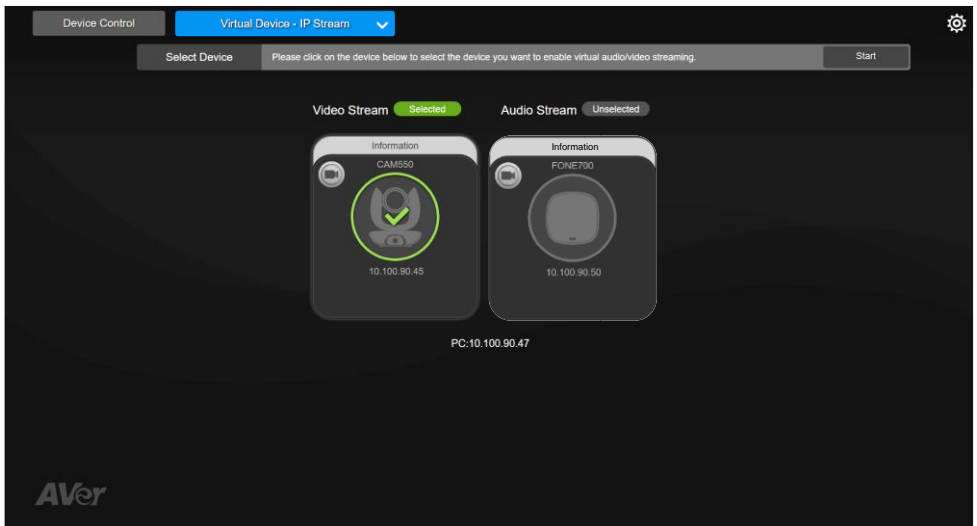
Device Control

Virtual Device - IP Stream

Select Device

Please click on the device below to select the device you want to enable virtual audio/video streaming.

Start

Video Stream Selected

Audio Stream Unselected

Information

CAM550

10.100.90.45

Information

FONE700

10.100.90.50

PC:10.100.90.47

AVer